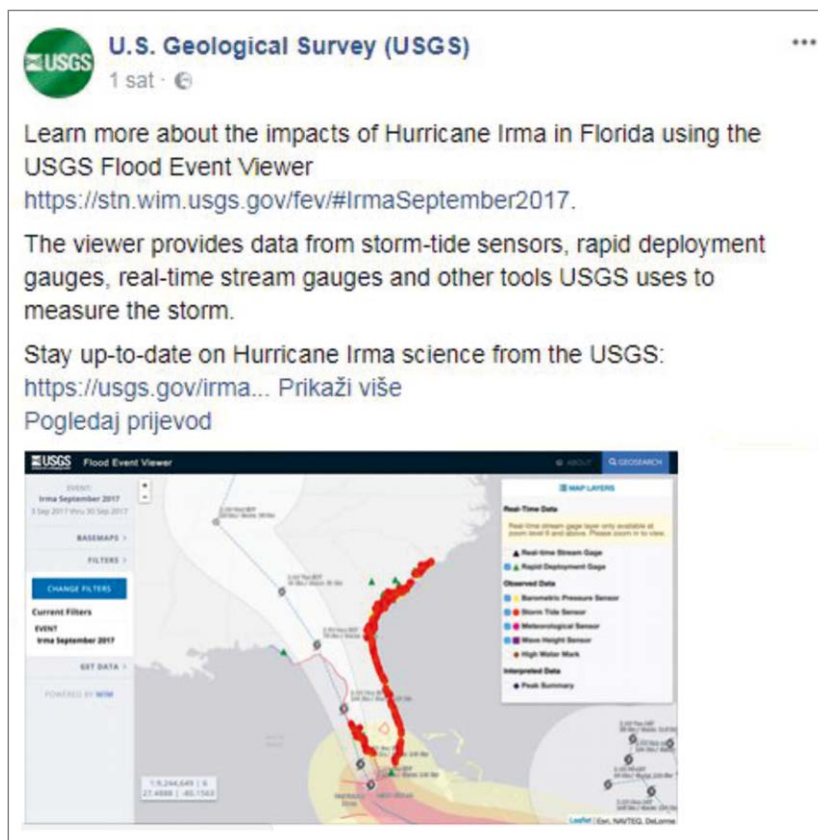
USGS

U.S. Geological Survey (USGS)
1 sat ·

•••

Learn more about the impacts of Hurricane Irma in Florida using the USGS Flood Event Viewer https://stn.wim.usgs.gov/fev/#IrmaSeptember2017.

The viewer provides data from storm-tide sensors, rapid deployment gauges, real-time stream gauges and other tools USGS uses to measure the storm.

Stay up-to-date on Hurricane Irma science from the USGS: https://usgs.gov/irma... Prikaži više
Pogledaj prijevod

USGS Flood Event Viewer
ABOUT
GEOSEARCH
EVENT:
Irma September 2017
3 Sep 2017 thru 30 Sep 2017
BASEMAPS >
FILTERS >
CHANGE FILTERS
Current Filters
EVENT
Irma September 2017
GET DATA >
POWERED BY WIM
MAP LAYERS
Real-Time Data
Real-time stream gage layer only available at zoom level 9 and above. Please zoom in to view.
Real-time Stream Gage
Rapid Deployment Gage
Observed Data
Barometric Pressure Sensor
Storm Tide Sensor
Meteorological Sensor
Wave Height Sensor
High Water Mark
Interpreted Data
Peak Summary
1:9,244,649 | 6
27.4886 | -80.1543
Leaflet | Esri, NAVTEQ, DeLorme
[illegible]